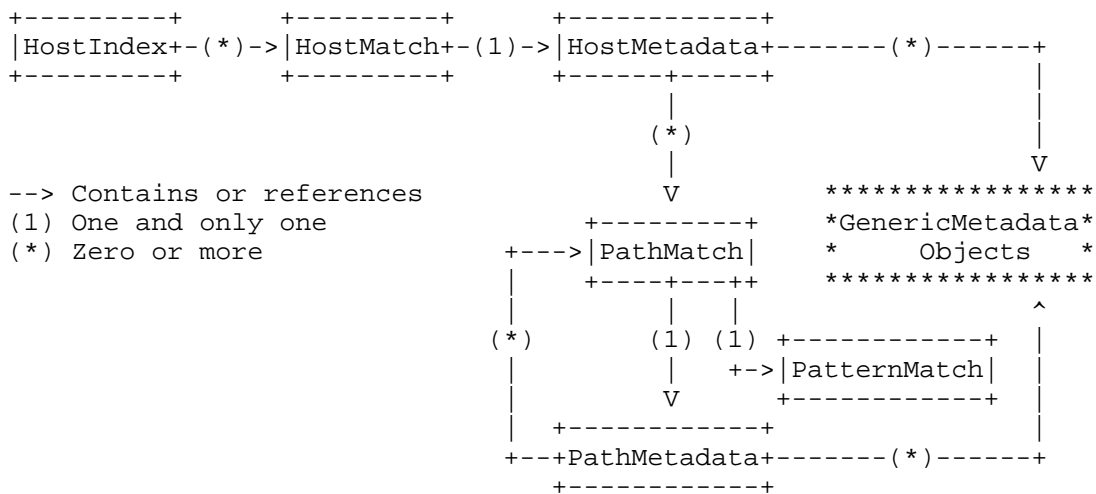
HostIndex (*) HostMatch (1) HostMetadata (*)

(*)

V

--> Contains or references
(1) One and only one
(*) Zero or more

V

PathMatch

*GenericMetadata* * Objects *

(*) (1) (1) PatternMatch

V

PathMetadata (*)